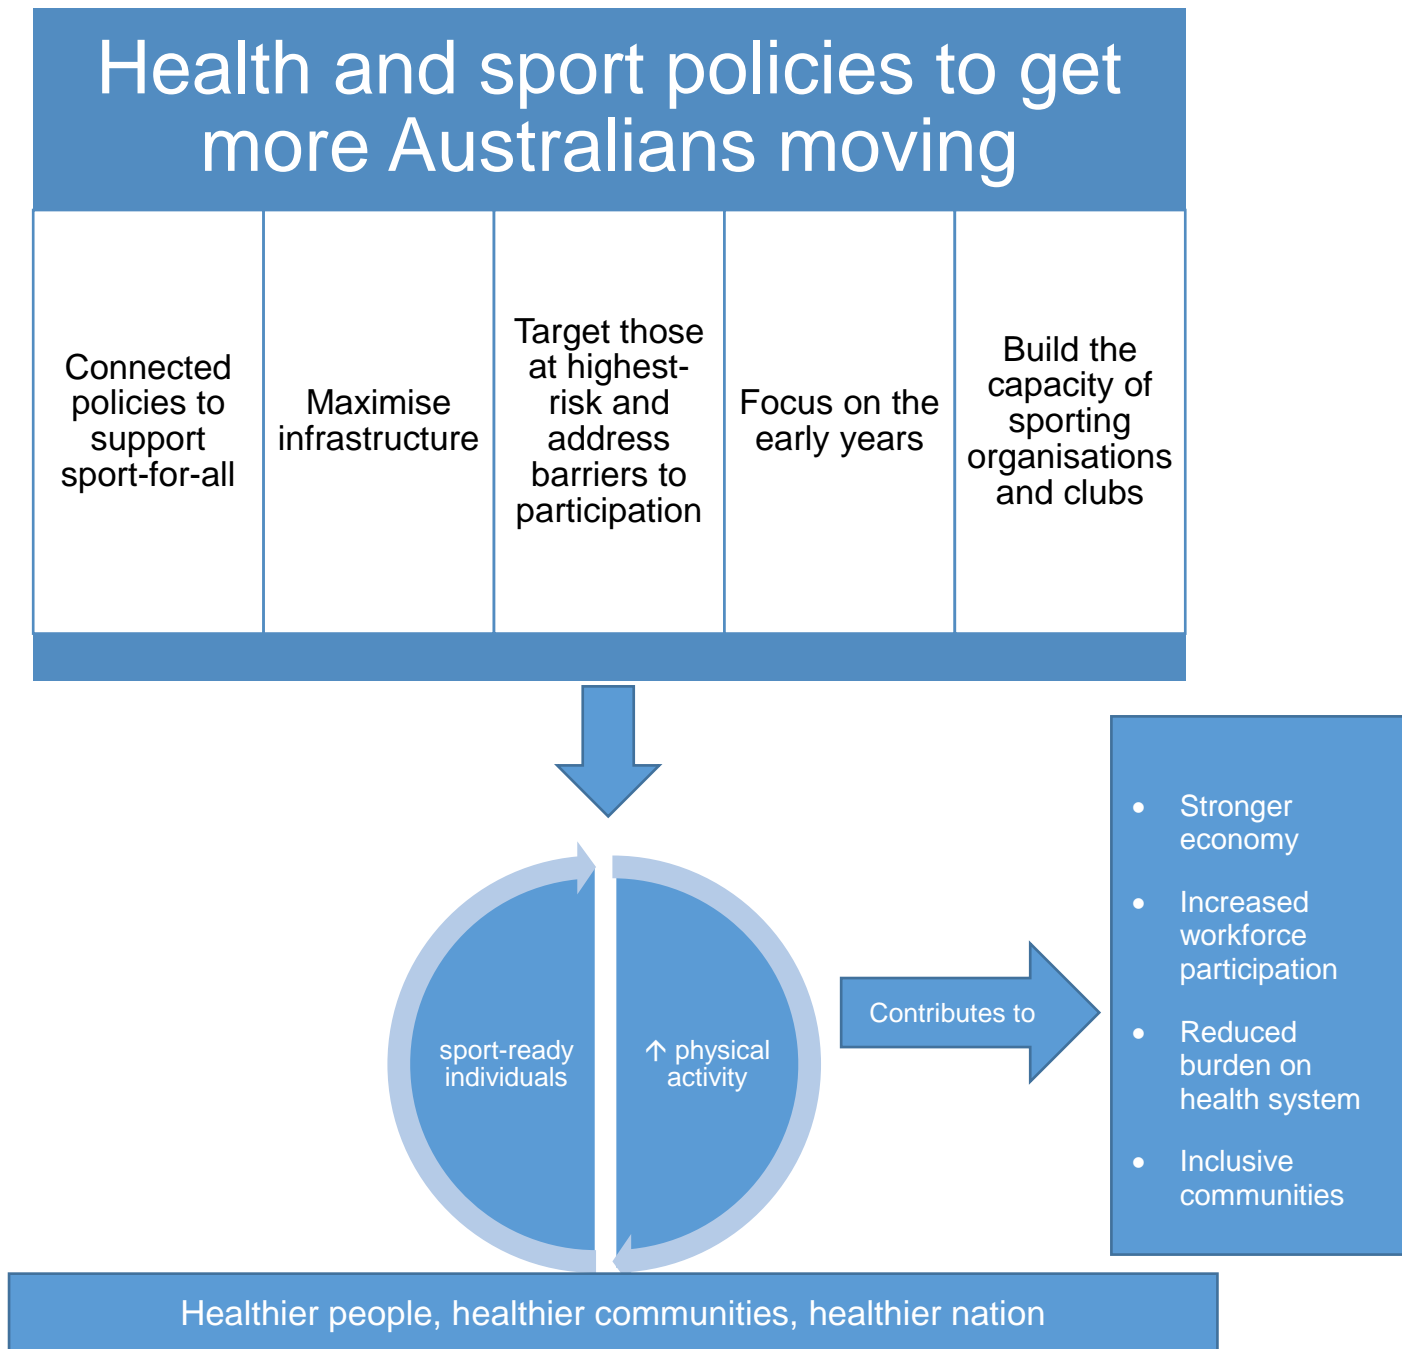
Health and sport policies to get more Australians moving

| Connected policies to support sport-for-all | Maximise infrastructure | Target those at highest-risk and address barriers to participation | Focus on the early years | Build the capacity of sporting organisations and clubs |
|---|---|---|---|---|

sport-ready individuals

↑ physical activity

Contributes to

- Stronger economy
- Increased workforce participation
- Reduced burden on health system
- Inclusive communities

Healthier people, healthier communities, healthier nation